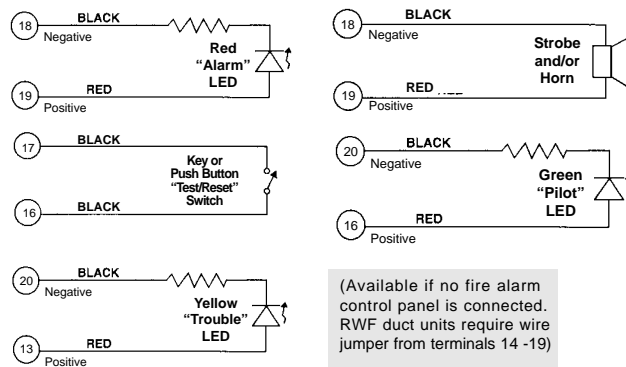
18 BLACK Negative

Red "Alarm" LED

19 RED Positive

17 BLACK

Key or Push Button "Test/Reset" Switch

16 BLACK

20 BLACK Negative

Yellow "Trouble" LED

13 RED Positive

18 BLACK Negative

Strobe and/or Horn

19 RED Positive

20 BLACK Negative

Green "Pilot" LED

16 RED Positive

(Available if no fire alarm control panel is connected. RWF duct units require wire jumper from terminals 14 -19)